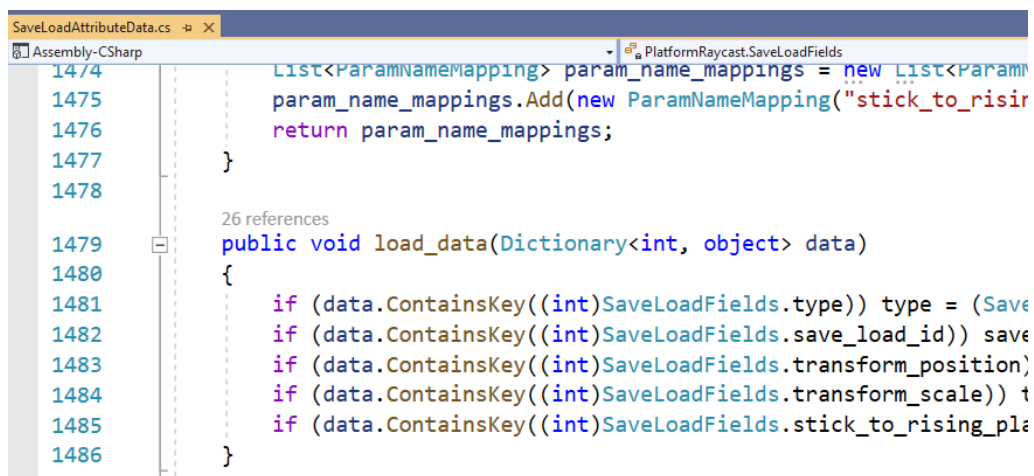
SaveLoadAttributeData.cs ⊅ ✕
Assembly-CSharp
PlatformRaycast.SaveLoadFields
1474 List<ParamNameMapping> param_name_mappings = new List<ParamN
1475 param_name_mappings.Add(new ParamNameMapping("stick_to_risin
1476 return param_name_mappings;
1477 }
1478
26 references
1479 public void load_data(Dictionary<int, object> data)
1480 {
1481 if (data.ContainsKey((int)SaveLoadFields.type)) type = (Save
1482 if (data.ContainsKey((int)SaveLoadFields.save_load_id)) save
1483 if (data.ContainsKey((int)SaveLoadFields.transform_position)
1484 if (data.ContainsKey((int)SaveLoadFields.transform_scale)) t
1485 if (data.ContainsKey((int)SaveLoadFields.stick_to_rising_pla
1486 }